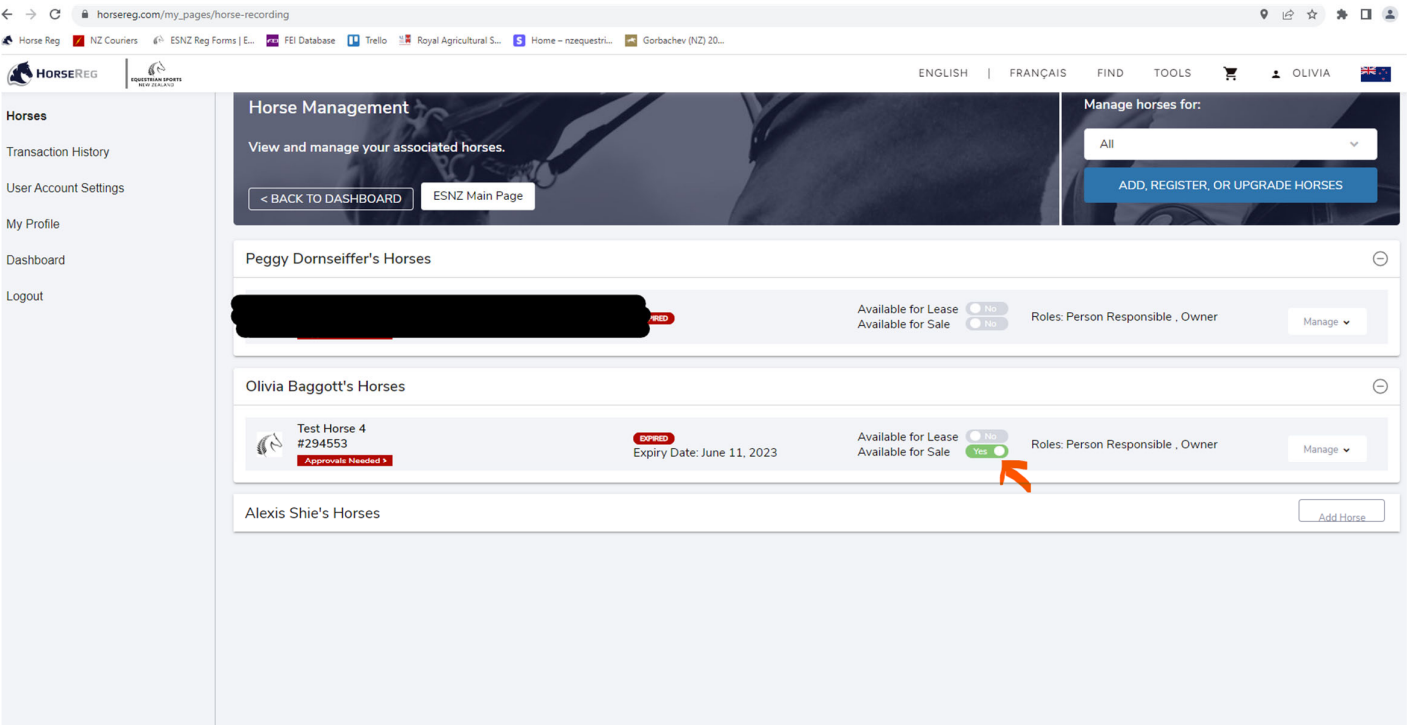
horsereg.com/my_pages/horse-recording

Horse Reg NZ Couriers ESNZ Reg Forms | E... FEI Database Trello Royal Agricultural S... Home – nzequestri... Gorbachev (NZ) 20...

HORSEREG EQUESTRIAN SPORTS NEW ZEALAND

ENGLISH | FRANÇAIS FIND TOOLS OLIVIA

Horses
Transaction History
User Account Settings
My Profile
Dashboard
Logout

Horse Management

View and manage your associated horses.

< BACK TO DASHBOARD ESNZ Main Page

Manage horses for:

All

ADD, REGISTER, OR UPGRADE HORSES

Peggy Dornseiffer's Horses

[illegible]IRED

Available for Lease No
Available for Sale No

Roles: Person Responsible , Owner

Manage

Olivia Baggott's Horses

Test Horse 4
#294553
Approvals Needed >

EXPIRED
Expiry Date: June 11, 2023

Available for Lease No
Available for Sale Yes

Roles: Person Responsible , Owner

Manage

Alexis Shie's Horses

Add Horse